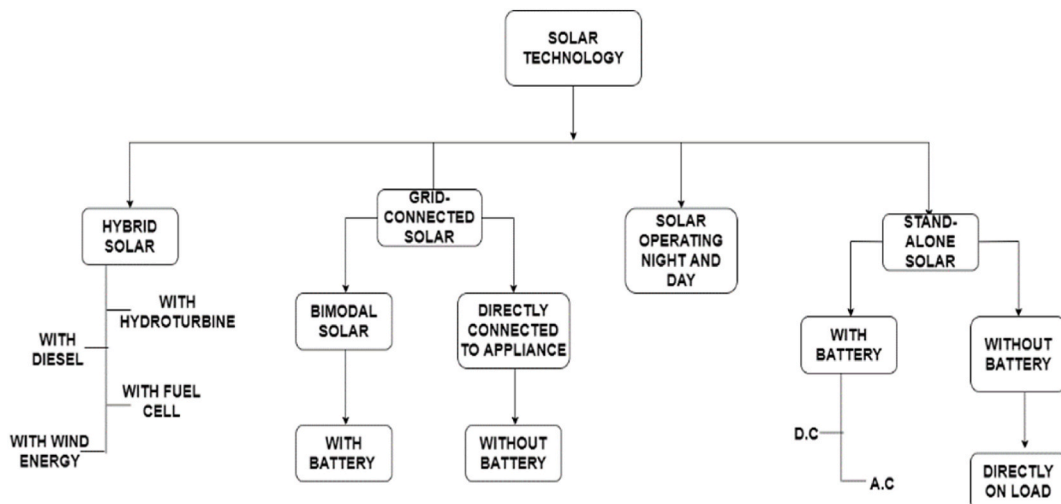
SOLAR TECHNOLOGY

HYBRID SOLAR

WITH HYDROTURBINE

WITH DIESEL

WITH FUEL CELL

WITH WIND ENERGY

GRID-CONNECTED SOLAR

BIMODAL SOLAR

WITH BATTERY

DIRECTLY CONNECTED TO APPLIANCE

WITHOUT BATTERY

SOLAR OPERATING NIGHT AND DAY

STAND-ALONE SOLAR

WITH BATTERY

D.C

A.C

WITHOUT BATTERY

DIRECTLY ON LOAD